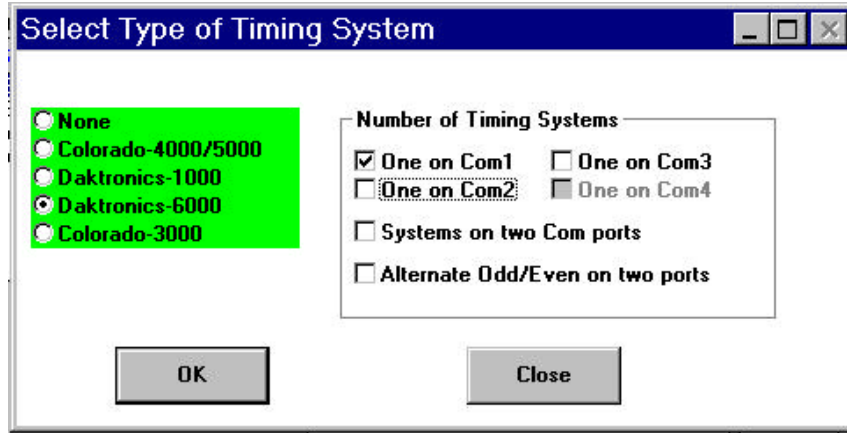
Select Type of Timing System

None
Colorado-4000/5000
Daktronics-1000
Daktronics-6000
Colorado-3000

Number of Timing Systems

One on Com1
One on Com3
One on Com2
One on Com4

Systems on two Com ports

Alternate Odd/Even on two ports

OK

Close